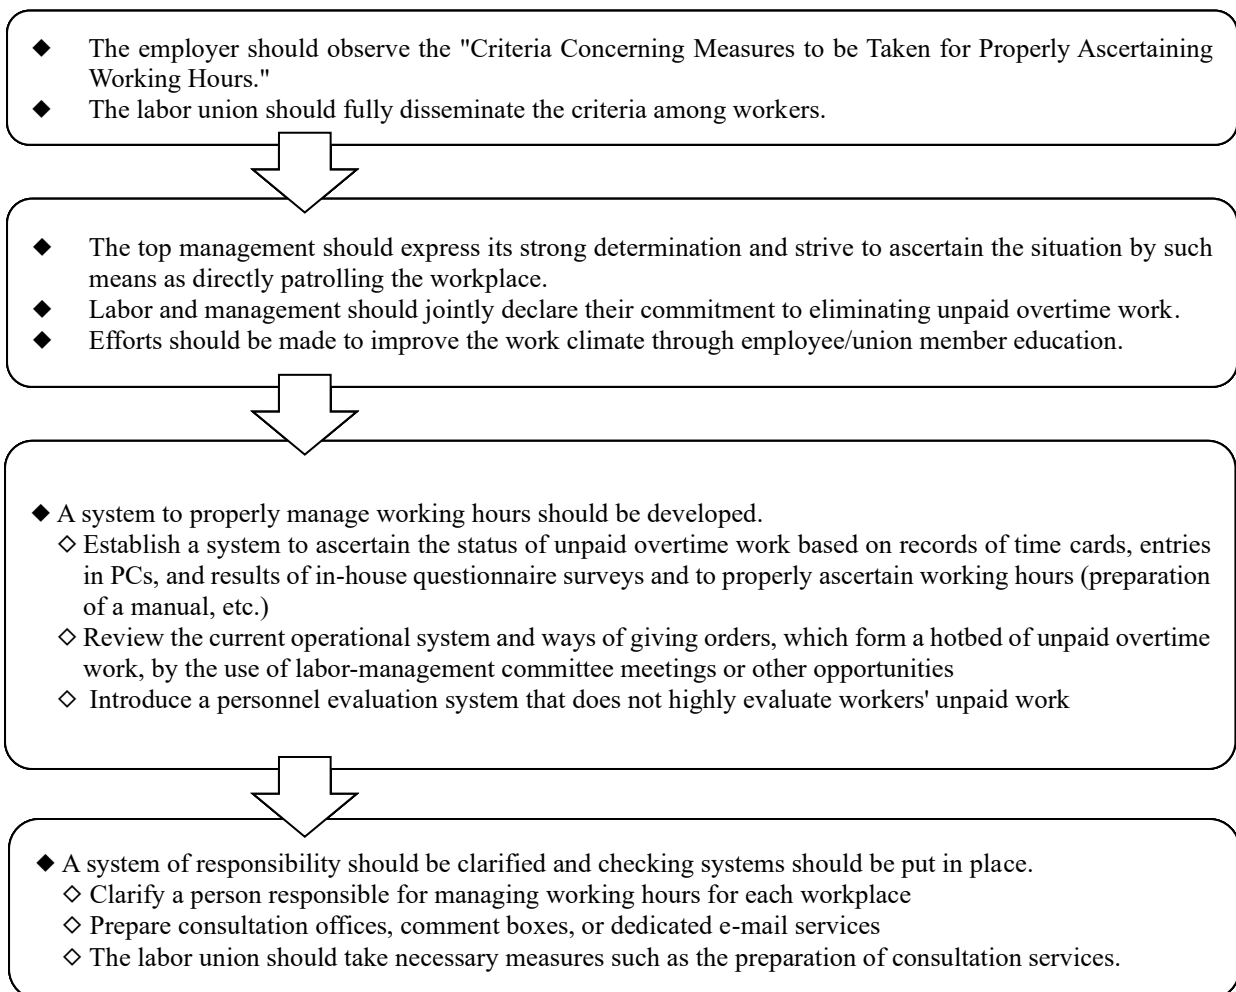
◆ The employer should observe the "Criteria Concerning Measures to be Taken for Properly Ascertaining Working Hours."
◆ The labor union should fully disseminate the criteria among workers.

◆ The top management should express its strong determination and strive to ascertain the situation by such means as directly patrolling the workplace.
◆ Labor and management should jointly declare their commitment to eliminating unpaid overtime work.
◆ Efforts should be made to improve the work climate through employee/union member education.

◆ A system to properly manage working hours should be developed.
◇ Establish a system to ascertain the status of unpaid overtime work based on records of time cards, entries in PCs, and results of in-house questionnaire surveys and to properly ascertain working hours (preparation of a manual, etc.)
◇ Review the current operational system and ways of giving orders, which form a hotbed of unpaid overtime work, by the use of labor-management committee meetings or other opportunities
◇ Introduce a personnel evaluation system that does not highly evaluate workers' unpaid work

◆ A system of responsibility should be clarified and checking systems should be put in place.
◇ Clarify a person responsible for managing working hours for each workplace
◇ Prepare consultation offices, comment boxes, or dedicated e-mail services
◇ The labor union should take necessary measures such as the preparation of consultation services.